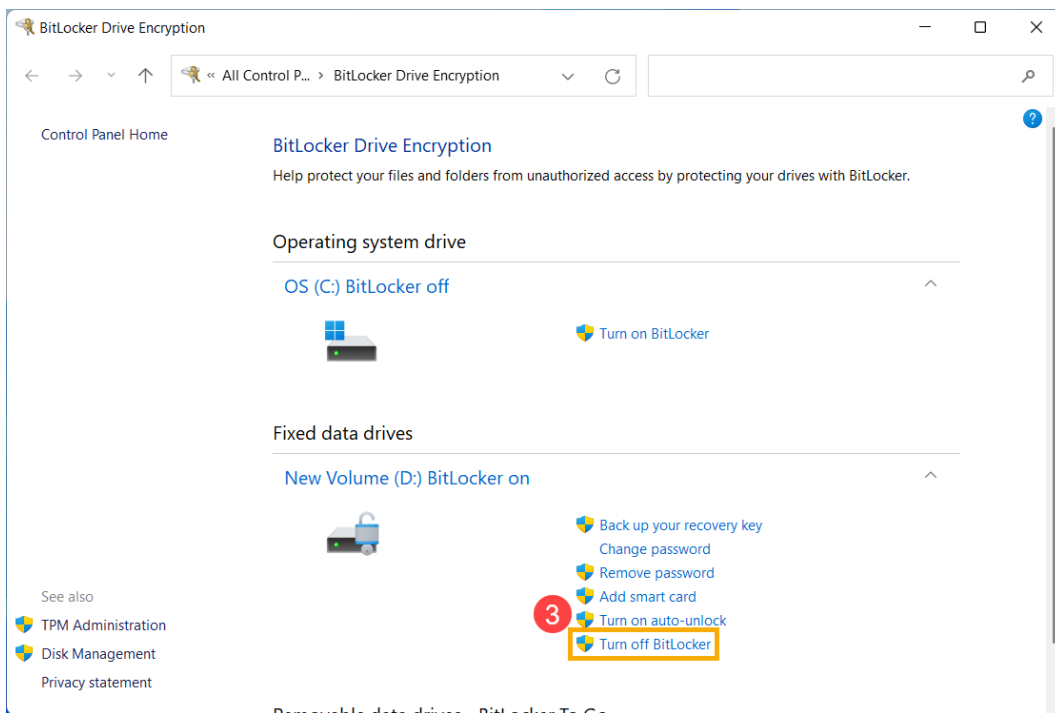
BitLocker Drive Encryption

« All Control P... > BitLocker Drive Encryption

Control Panel Home

BitLocker Drive Encryption

Help protect your files and folders from unauthorized access by protecting your drives with BitLocker.

Operating system drive

OS (C:) BitLocker off

Turn on BitLocker

Fixed data drives

New Volume (D:) BitLocker on

Back up your recovery key
Change password
Remove password
Add smart card
Turn on auto-unlock
Turn off BitLocker

3

See also
TPM Administration
Disk Management
Privacy statement

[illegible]